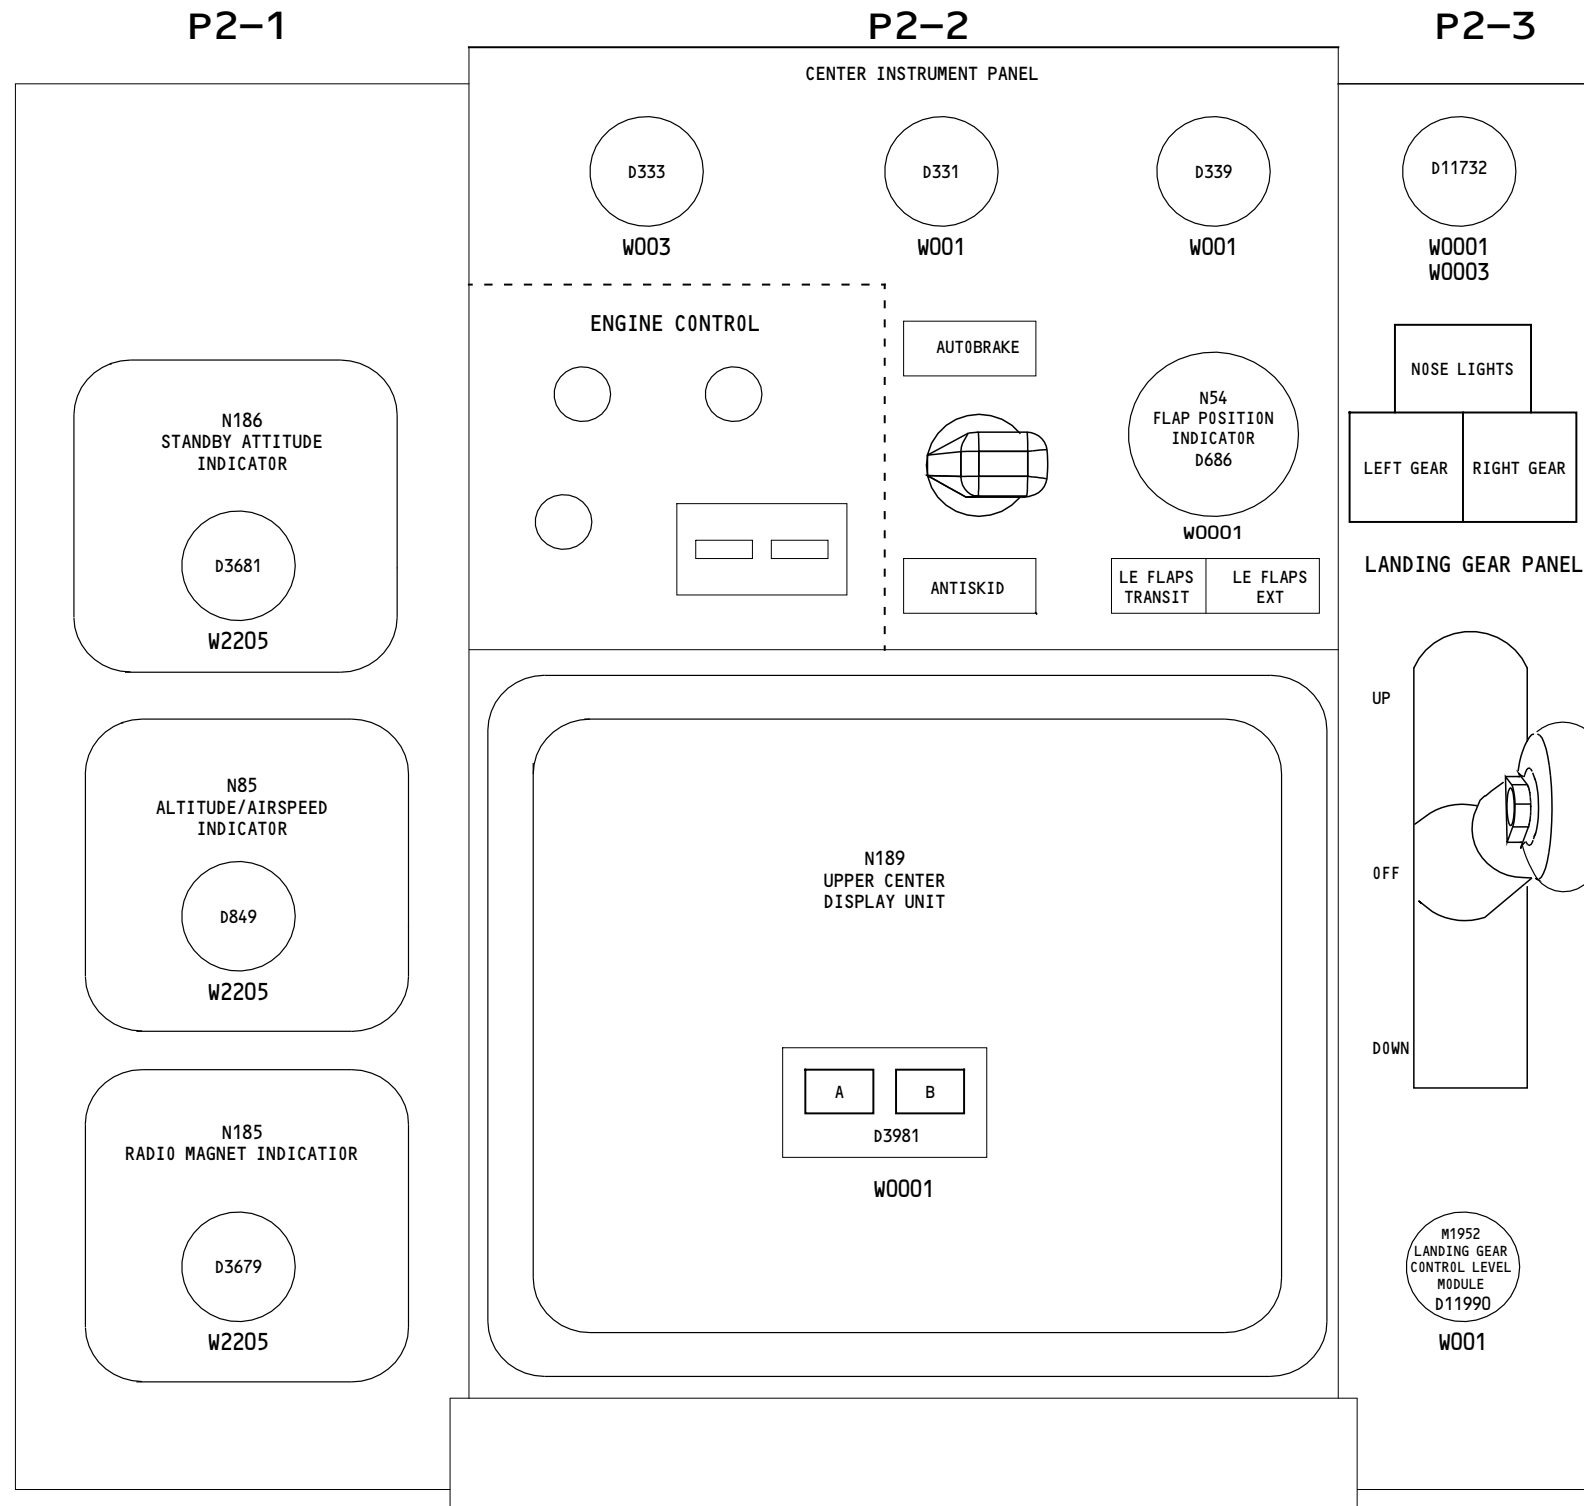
P2–1

P2–2

P2–3

CENTER INSTRUMENT PANEL

D333
W003

D331
W001

D339
W001

D11732
W0001
W0003

ENGINE CONTROL

AUTOBRAKE

N54
FLAP POSITION
INDICATOR
D686
W0001

NOSE LIGHTS

LEFT GEAR

RIGHT GEAR

LANDING GEAR PANEL

N186
STANDBY ATTITUDE
INDICATOR
D3681
W2205

ANTISKID

LE FLAPS TRANSIT

LE FLAPS EXT

UP

OFF

DOWN

N85
ALTITUDE/AIRSPEED
INDICATOR
D849
W2205

N189
UPPER CENTER
DISPLAY UNIT

A

B

D3981
W0001

N185
RADIO MAGNET INDICATIOR
D3679
W2205

M1952
LANDING GEAR
CONTROL LEVEL
MODULE
D11990
W001